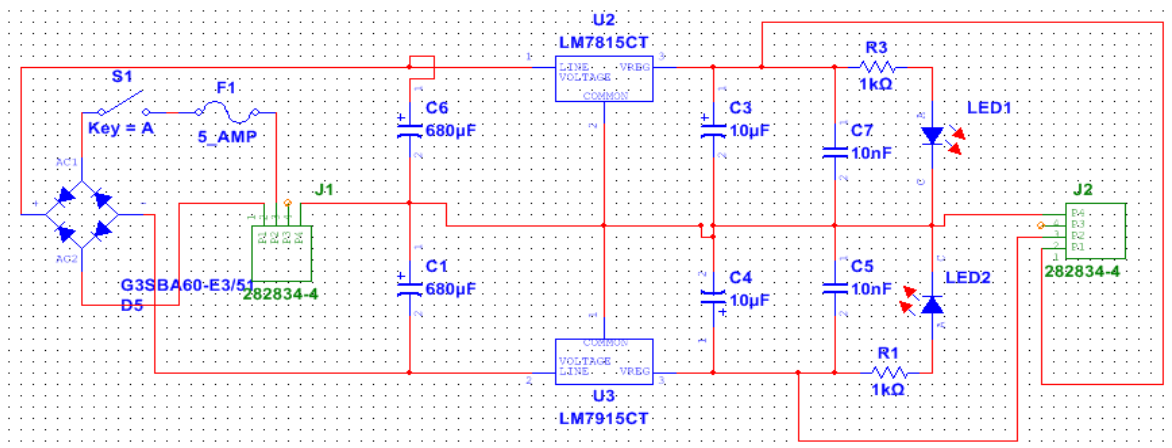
U2
LM7815CT
LINE VREG
VOLTAGE
COMMON
S1
Key = A
F1
5_AMP
R3
1kΩ
LED1
C6
680µF
C3
10µF
C7
10nF
AC1
AG2
J1
J2
282834-4
B4
B3
B2
B1
C1
680µF
C4
10µF
C5
10nF
LED2
G3SBA60-E3/51
D5
282834-4
COMMON
VOLTAGE
LINE VREG
U3
LM7915CT
R1
1kΩ